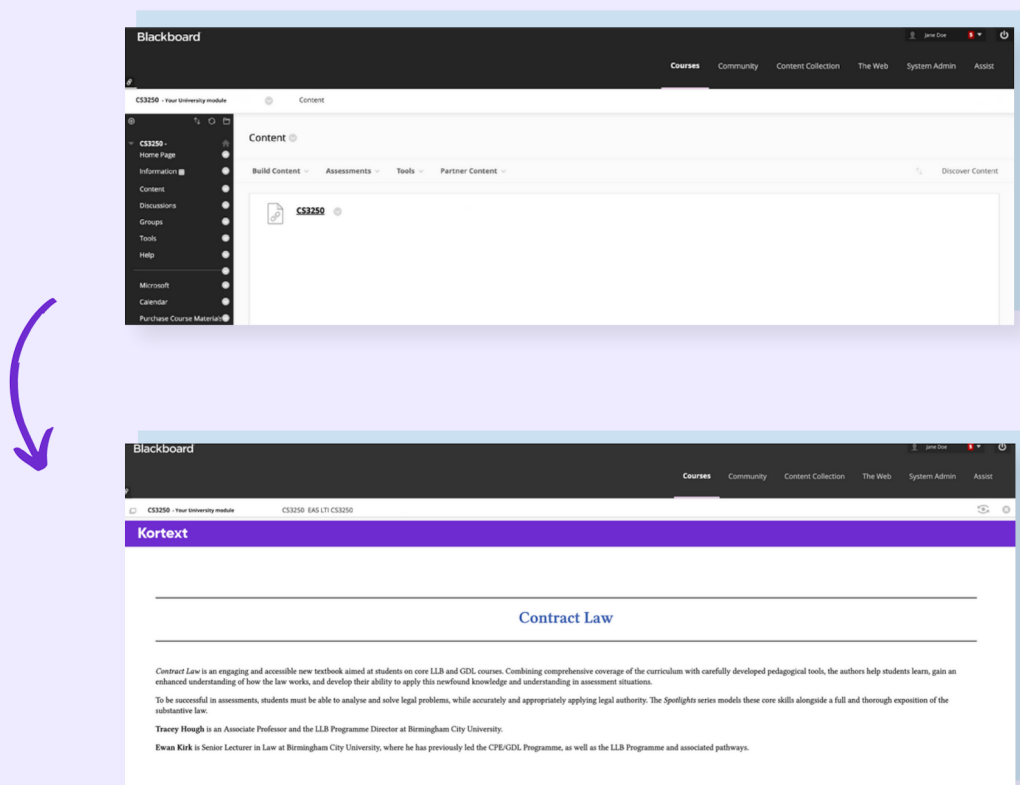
Blackboard

Jane Doe

Courses Community Content Collection The Web System Admin Assist

CS3250 - Your University module Content

CS3250 -
Home Page
Information
Content
Discussions
Groups
Tools
Help
Microsoft
Calendar
Purchase Course Materials

Content

Build Content Assessments Tools Partner Content Discover Content

CS3250

Blackboard

Jane Doe

Courses Community Content Collection The Web System Admin Assist

CS3250 - Your University module CS3250 EAS LTI CS3250

Kortext

Contract Law

*Contract Law* is an engaging and accessible new textbook aimed at students on core LLB and GDL courses. Combining comprehensive coverage of the curriculum with carefully developed pedagogical tools, the authors help students learn, gain an enhanced understanding of how the law works, and develop their ability to apply this newfound knowledge and understanding in assessment situations.

To be successful in assessments, students must be able to analyse and solve legal problems, while accurately and appropriately applying legal authority. The *Spotlights* series models these core skills alongside a full and thorough exposition of the substantive law.

**Tracey Hough** is an Associate Professor and the LLB Programme Director at Birmingham City University.

**Ewan Kirk** is Senior Lecturer in Law at Birmingham City University, where he has previously led the CPE/GDL Programme, as well as the LLB Programme and associated pathways.